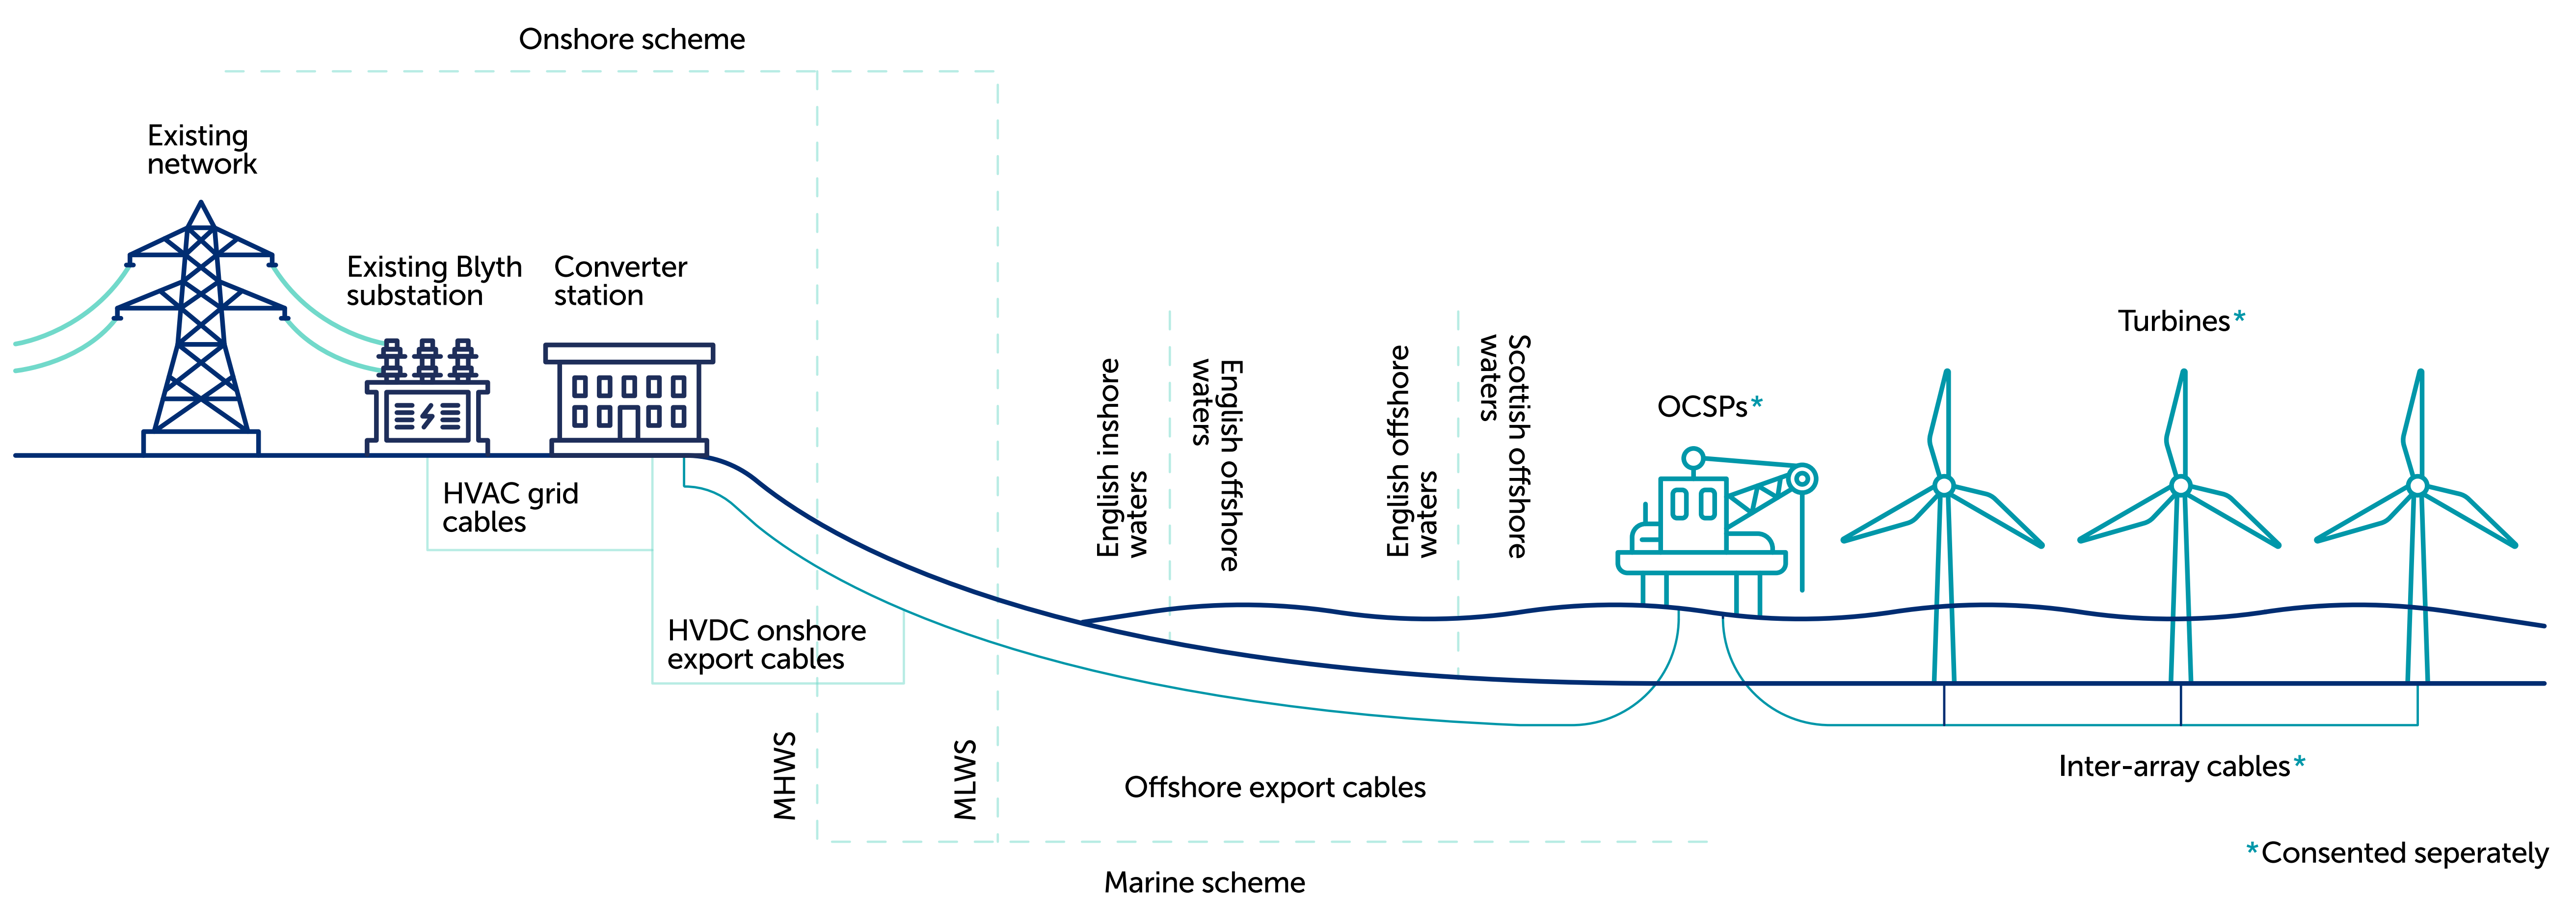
Onshore scheme

Existing network

Existing Blyth substation

Converter station

HVAC grid cables

HVDC onshore export cables

MHWS

MLWS

English inshore waters

English offshore waters

English offshore waters

Scottish offshore waters

OCSPs*

Turbines*

Offshore export cables

Inter-array cables*

Marine scheme

*Consented seperately